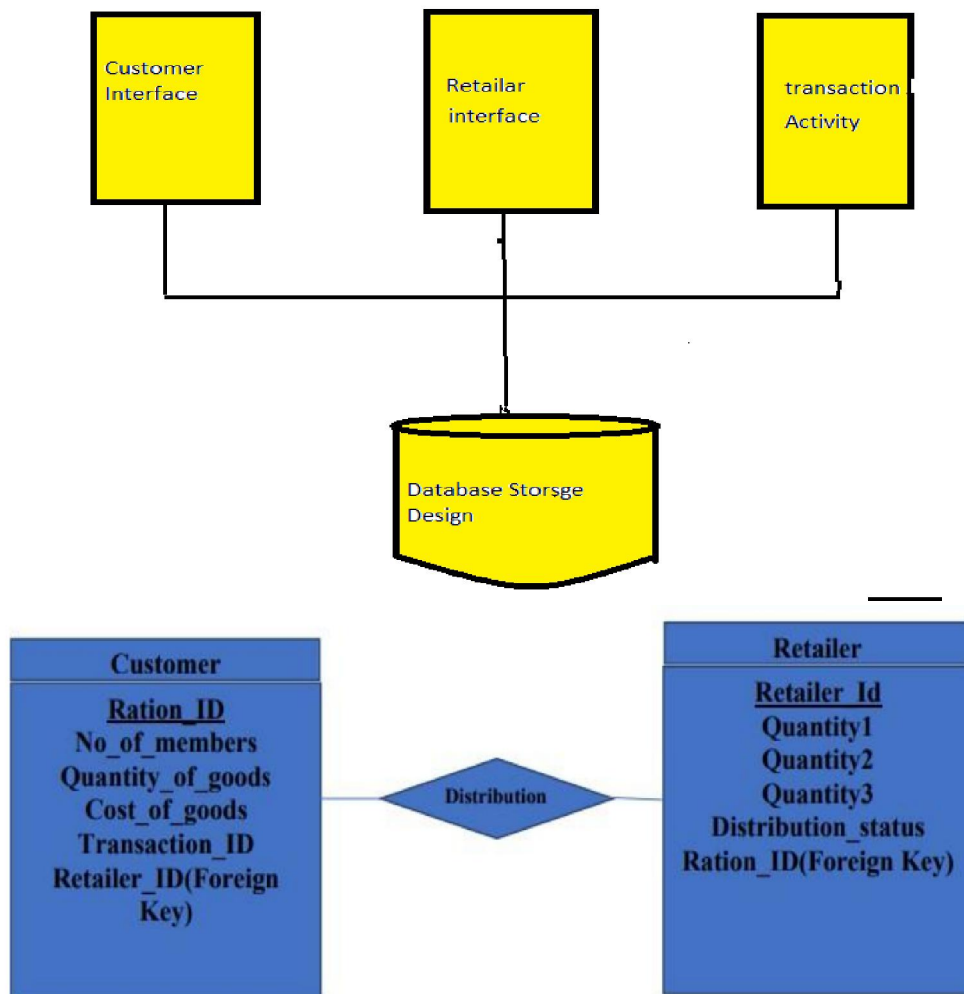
Customer Interface

Retailar interface

transaction Activity

Database Storsge Design

Customer

Ration_ID
No_of_members
Quantity_of_goods
Cost_of_goods
Transaction_ID
Retailer_ID(Foreign Key)

Distribution

Retailer

Retailer_Id
Quantity1
Quantity2
Quantity3
Distribution_status
Ration_ID(Foreign Key)